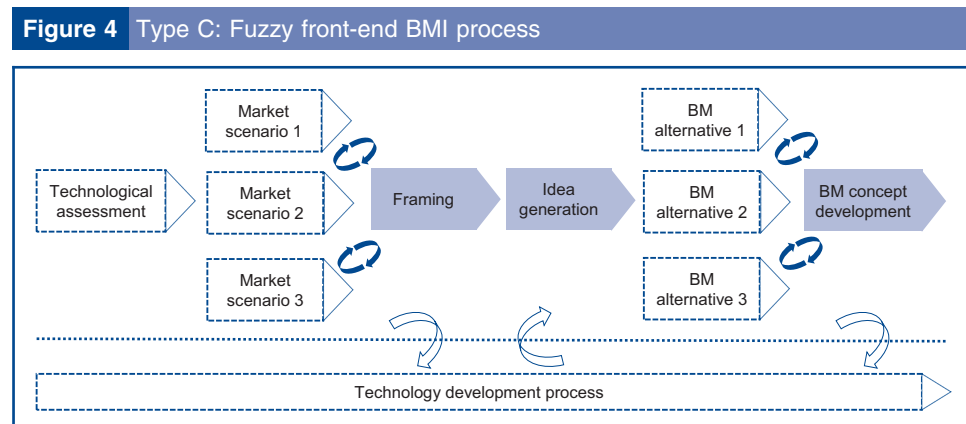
**Figure 4** Type C: Fuzzy front-end BMI process

Technological assessment

Market scenario 1

Market scenario 2

Market scenario 3

Framing

Idea generation

BM alternative 1

BM alternative 2

BM alternative 3

BM concept development

Technology development process